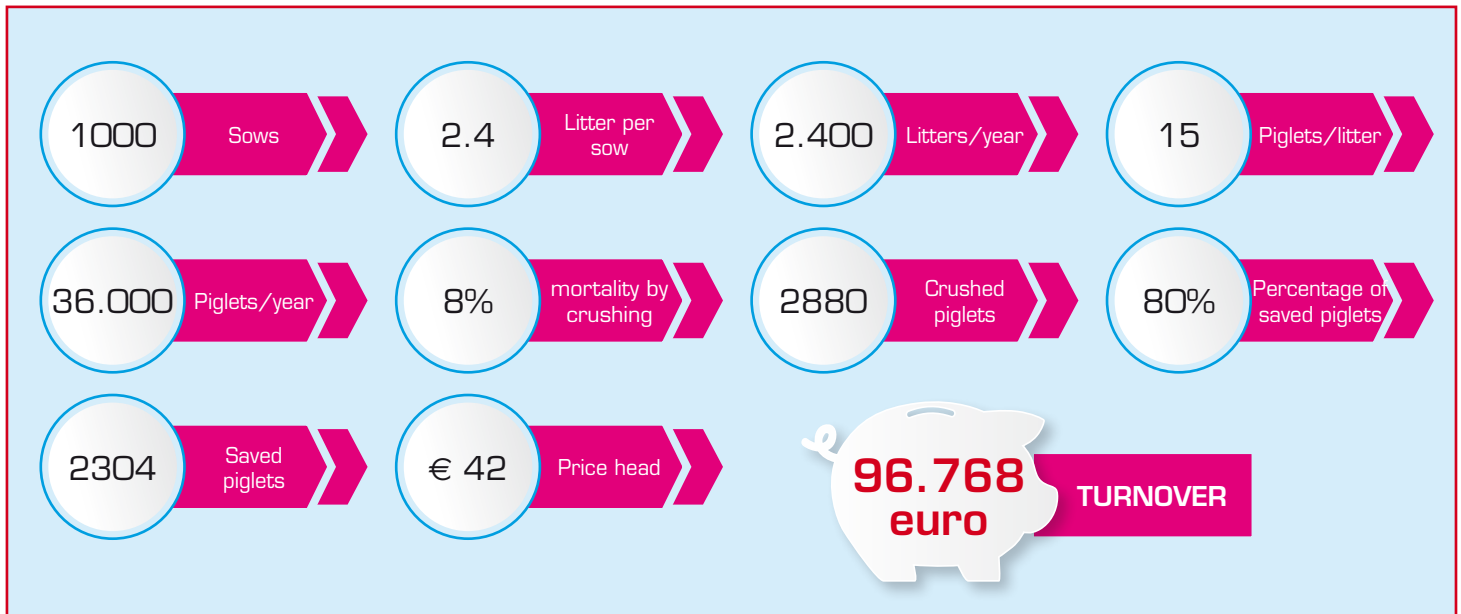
1000 Sows

2.4 Litter per sow

2.400 Litters/year

15 Piglets/litter

36.000 Piglets/year

8% mortality by crushing

2880 Crushed piglets

80% Percentage of saved piglets

2304 Saved piglets

€ 42 Price head

96.768 euro

TURNOVER